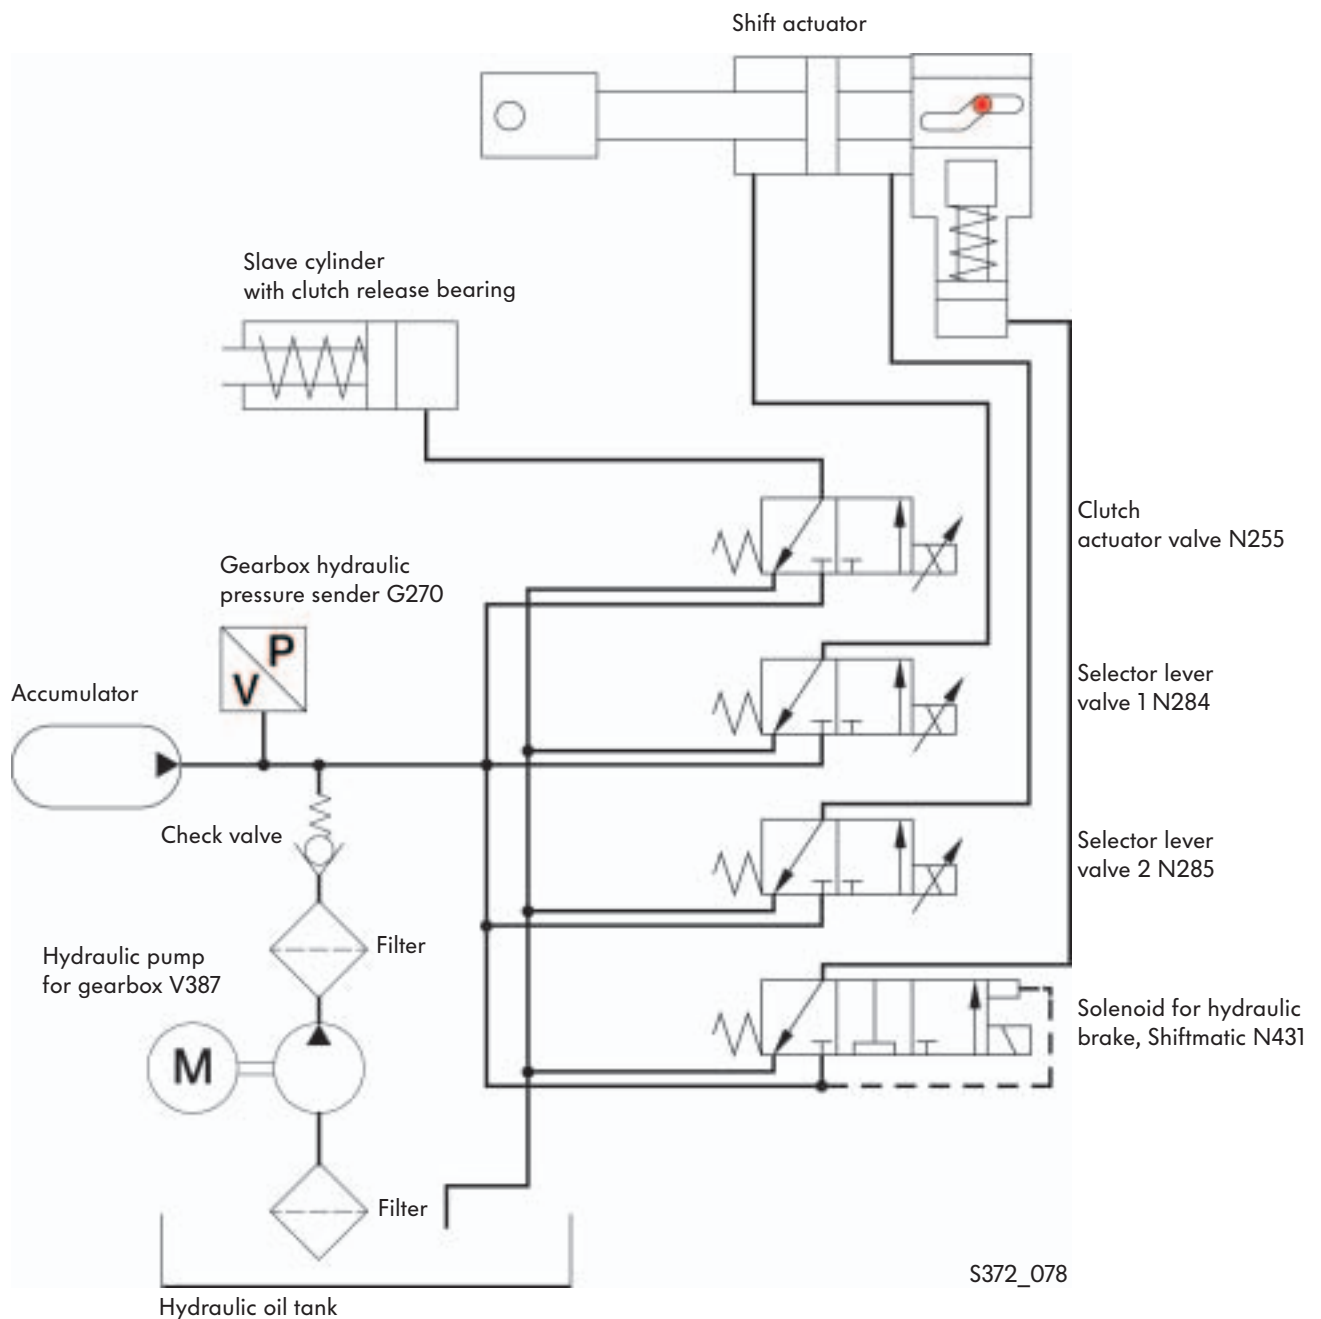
Shift actuator

Slave cylinder
with clutch release bearing

Clutch
actuator valve N255

Gearbox hydraulic
pressure sender G270

P
V

Accumulator

Selector lever
valve 1 N284

Check valve

Selector lever
valve 2 N285

Filter

Hydraulic pump
for gearbox V387

M

Solenoid for hydraulic
brake, Shiftmatic N431

Filter

S372_078

Hydraulic oil tank